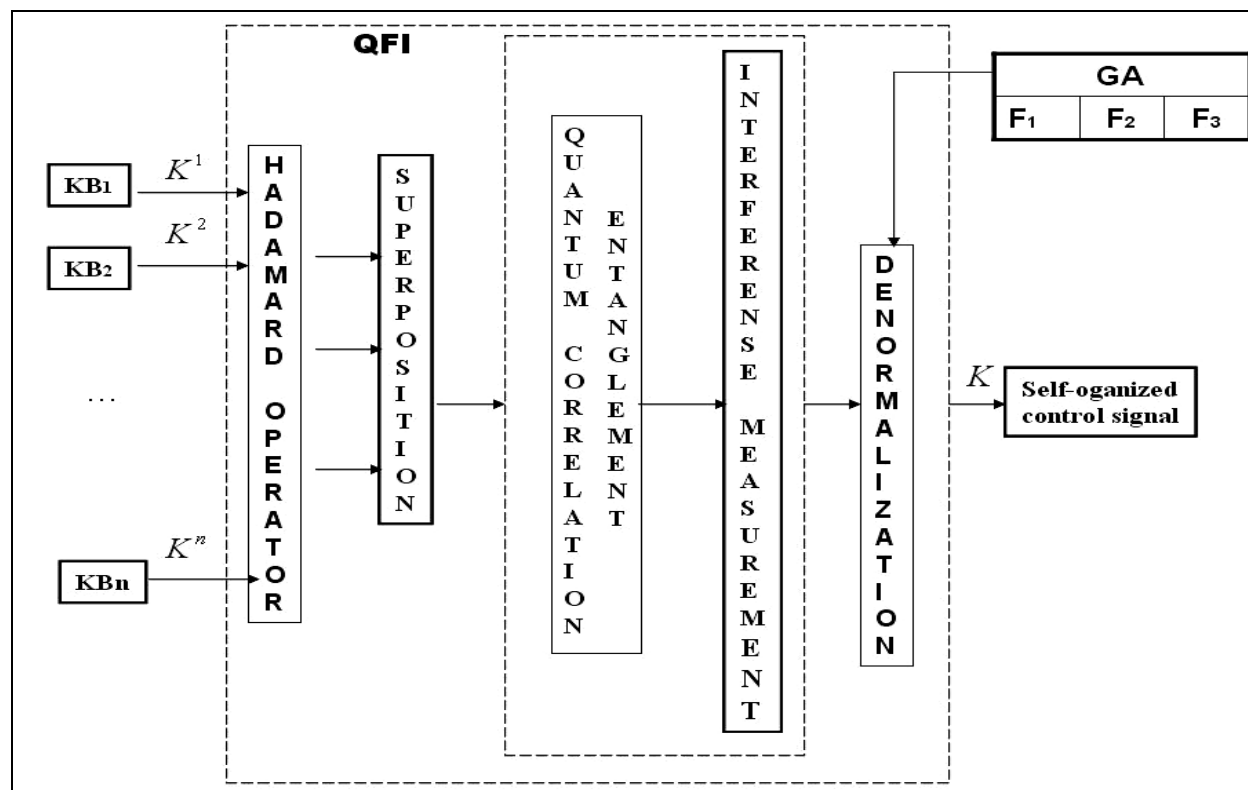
QFI

GA

| F1 | F2 | F3 |
|---|---|---|

KB1 $K^1$

KB2 $K^2$

...

KBn $K^n$

HADAMARD OPERATOR

SUPERPOSITION

QUANTUM CORRELATION

ENTANGLEMENT

INTERFERENSE MEASUREMENT

DENORMALIZATION

$K$

Self-oganized control signal